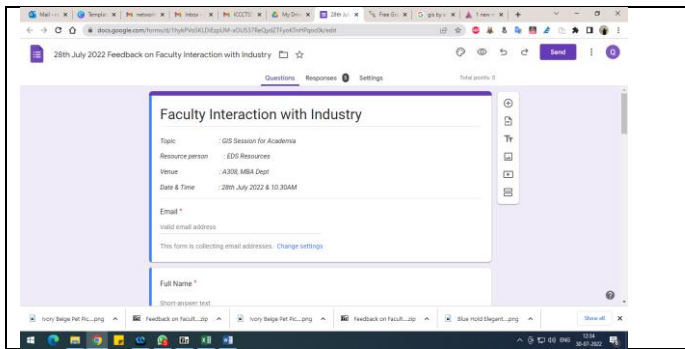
Mail | Templa | networ | Inbox | KCCTS | My Dri | 28th Ju | Free Gr | gis by | 1 new | +

docs.google.com/forms/d/1YyKPVd5KLDiEzpUM-xOU537ReQy6ZTFyoKfnHPqmOk/edit

28th July 2022 Feedback on Faculty Interaction with Industry

Send

Questions Responses 0 Settings

Total points: 0

Faculty Interaction with Industry

Topic : GIS Session for Academia

Resource person : EDS Resources

Venue : A308, MBA Dept

Date & Time : 28th July 2022 & 10.30AM

Email *

Valid email address

This form is collecting email addresses. Change settings

Full Name *

Short-answer text

Ivory Beige Pet Pic....png

Feedback on Facult....zip

Ivory Beige Pet Pic....png

Feedback on Facult....zip

Blue Hold Elegant....png

Show all

ENG 12:34 30-07-2022